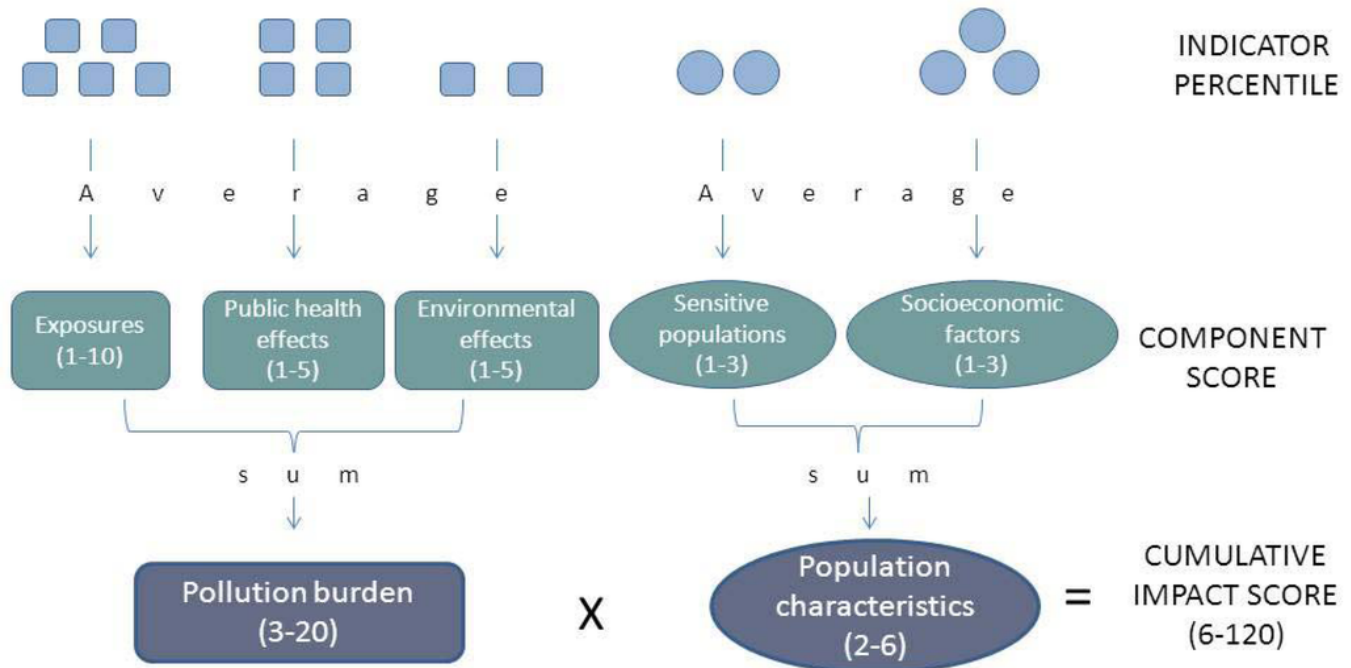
INDICATOR PERCENTILE

A v e r a g e

A v e r a g e

Exposures (1-10)

Public health effects (1-5)

Environmental effects (1-5)

Sensitive populations (1-3)

Socioeconomic factors (1-3)

COMPONENT SCORE

s u m

s u m

Pollution burden (3-20)

X

Population characteristics (2-6)

=

CUMULATIVE IMPACT SCORE (6-120)